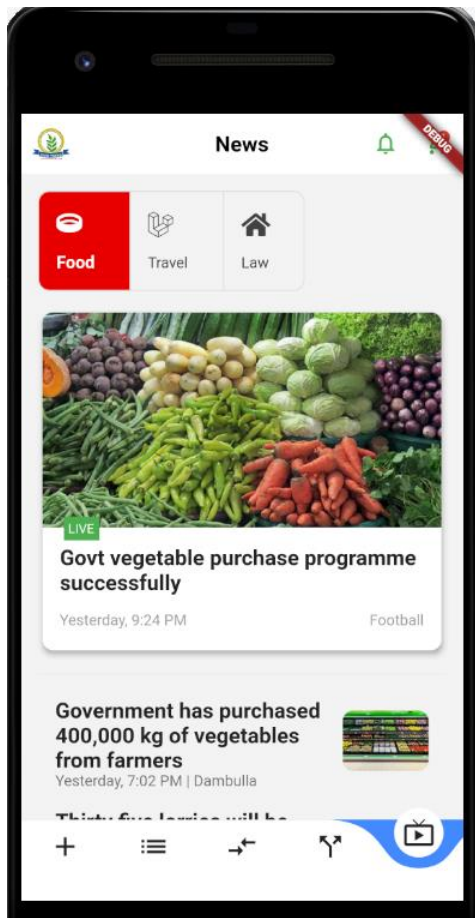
News

DEBUG

Food

Travel

Law

LIVE

Govt vegetable purchase programme successfully

Yesterday, 9:24 PM

Football

Government has purchased 400,000 kg of vegetables from farmers

Yesterday, 7:02 PM | Dambulla

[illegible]